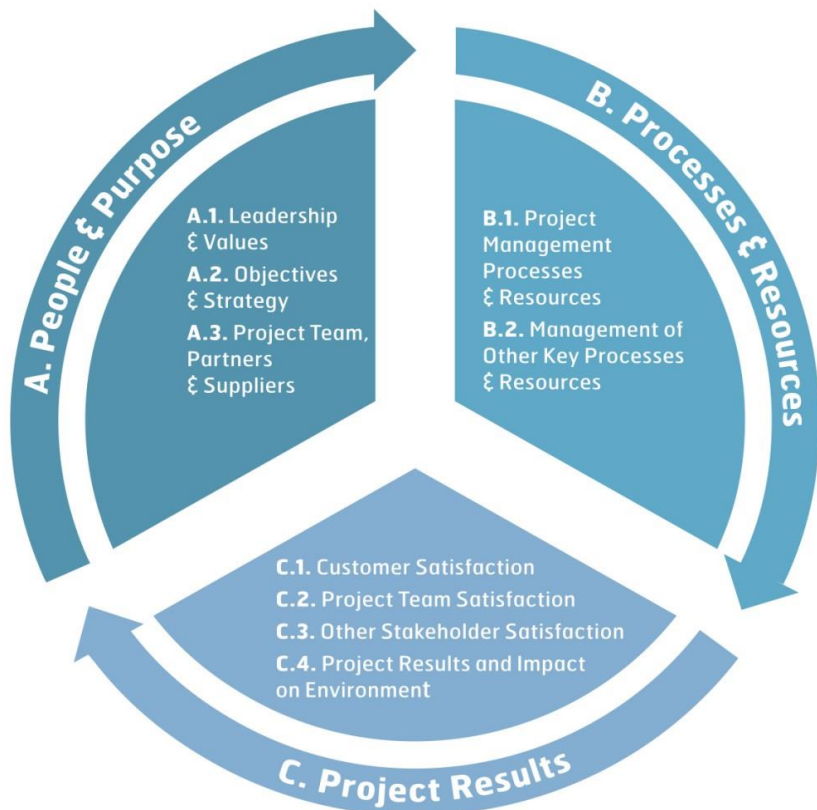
A. People & Purpose

A.1. Leadership & Values
A.2. Objectives & Strategy
A.3. Project Team, Partners & Suppliers

B. Processes & Resources

B.1. Project Management Processes & Resources
B.2. Management of Other Key Processes & Resources

C.1. Customer Satisfaction
C.2. Project Team Satisfaction
C.3. Other Stakeholder Satisfaction
C.4. Project Results and Impact on Environment

C. Project Results